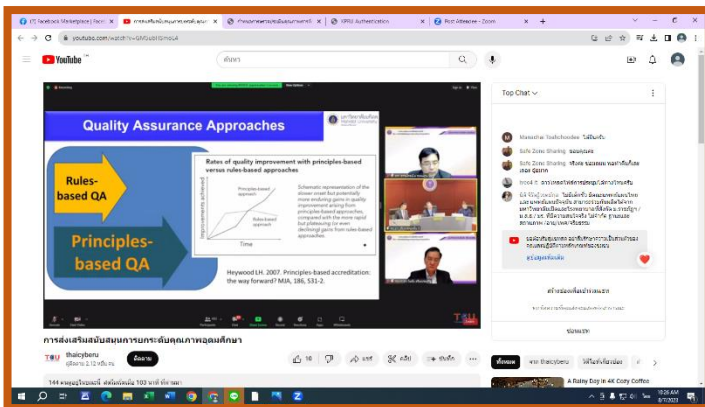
(7) Facebook Marketplace | Faceb
การส่งเสริมสนับสนุนการยกระดับคุณ
Post Attendee - Zoom

youtube.com/watch?v=

YouTube

ค้นหา

Quality Assurance Approaches

Rules-based QA

Principles-based QA

Rates of quality improvement with principles-based versus rules-based approaches

Principles-based approach

Rules-based approach

Improvements achieved

Time

Schematic representation of the slower onset but potentially more enduring gains in quality improvement arising from principles-based approaches, compared with the more rapid but plateauing (or even declining) gains from rules-based approaches.

Heywood LH. 2007. Principles-based accreditation: the way forward? MJA, 186, 531-2.

Top Chat

Safe Zone Sharing

Safe Zone Sharing

ดูแชท

การส่งเสริมสนับสนุนการยกระดับคุณภาพอุดมศึกษา

TSU

thaicyberu

ติดตาม

10

แชร์

คลิป

บันทึก

ทั้งหมด

A Rainy Day in 4K Cozy Coffee

10:26 AM
8/7/2023